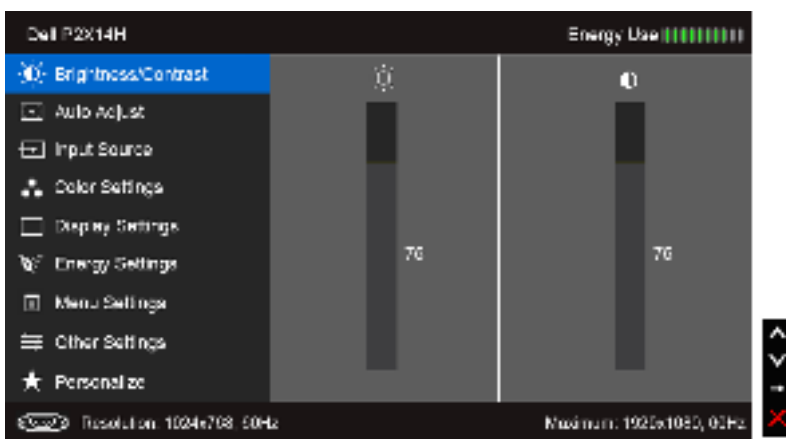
Dell P2X14H

Energy Use

Brightness/Contrast

Auto Adjust

Input Source

Color Settings

Display Settings

Energy Settings

Menu Settings

Other Settings

Personalize

76

76

Resolution: 1024x768, 60Hz

Maximum: 1920x1080, 60Hz